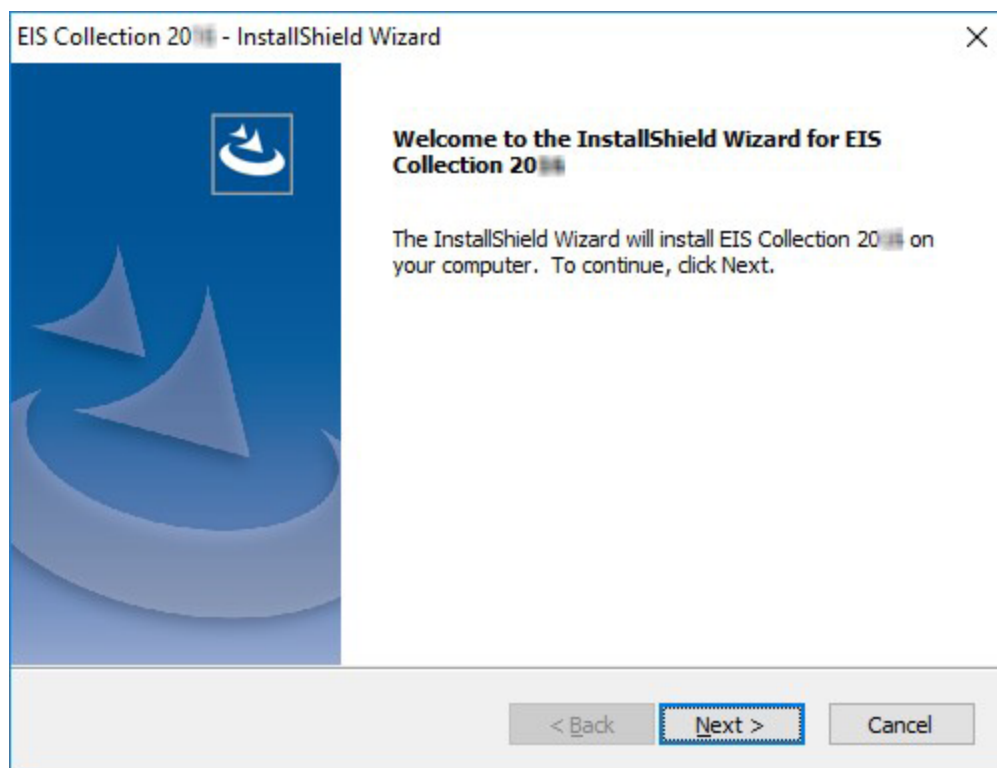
EIS Collection 20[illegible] - InstallShield Wizard

×

Welcome to the InstallShield Wizard for EIS Collection 20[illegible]

The InstallShield Wizard will install EIS Collection 20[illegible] on your computer. To continue, click Next.

< Back

Next >

Cancel